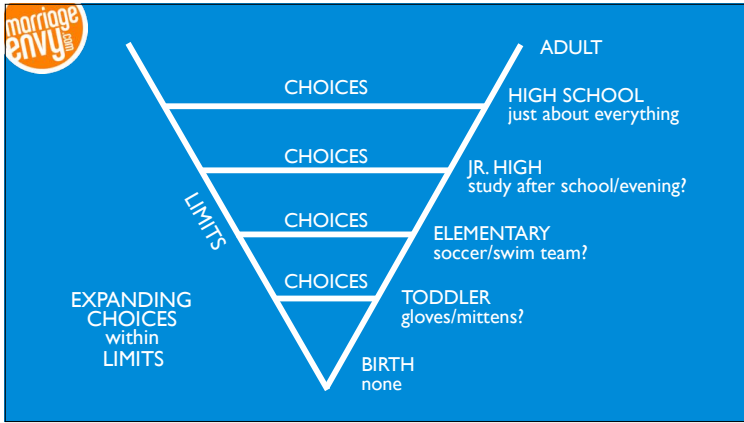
marriage envy .com

ADULT

CHOICES

HIGH SCHOOL
just about everything

CHOICES

JR. HIGH
study after school/evening?

LIMITS

CHOICES

ELEMENTARY
soccer/swim team?

CHOICES

TODDLER
gloves/mittens?

EXPANDING CHOICES within LIMITS

BIRTH
none